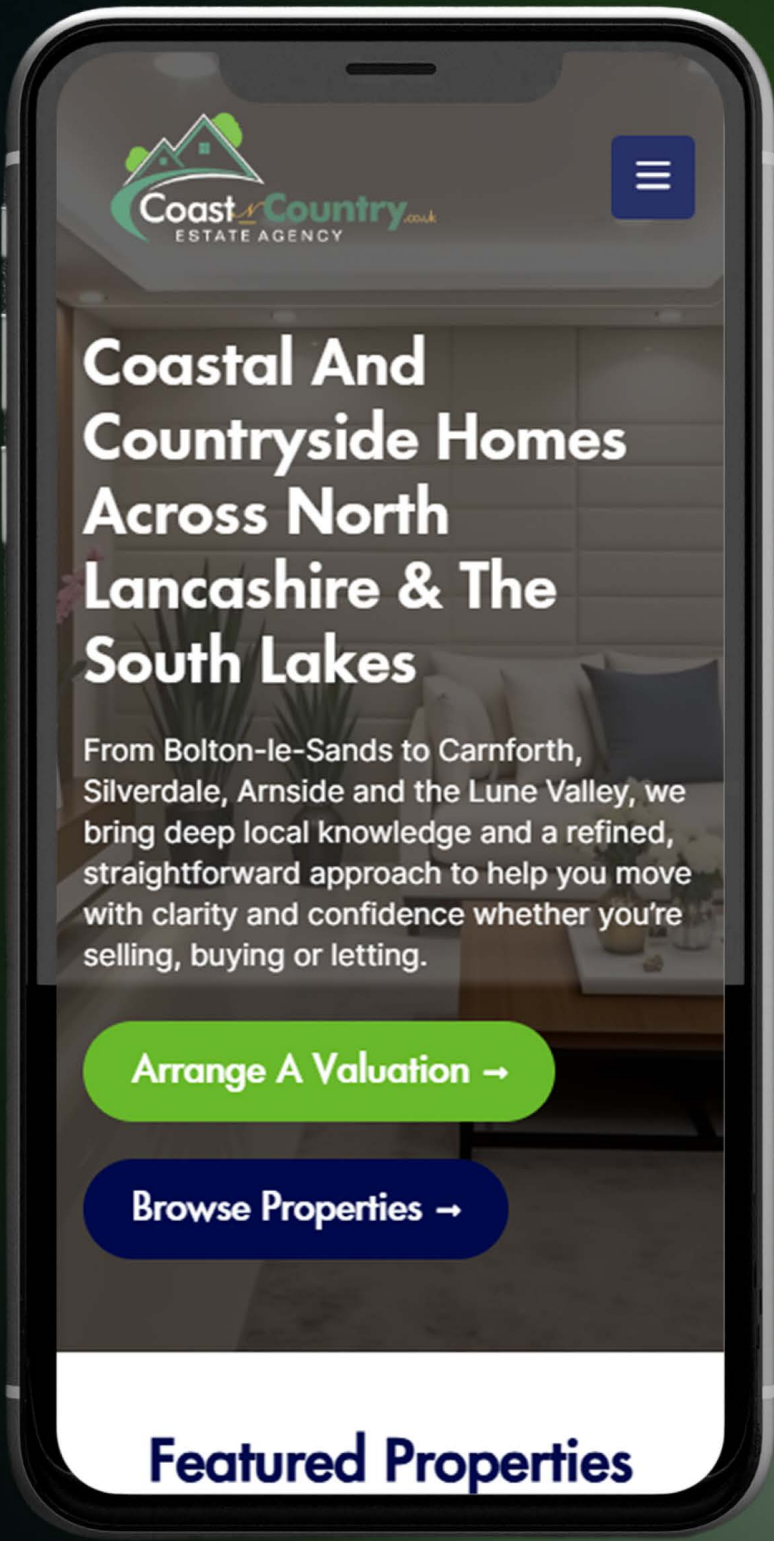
Coast n Country.co.uk
ESTATE AGENCY

Coastal And Countryside Homes Across North Lancashire & The South Lakes

From Bolton-le-Sands to Carnforth, Silverdale, Arnside and the Lune Valley, we bring deep local knowledge and a refined, straightforward approach to help you move with clarity and confidence whether you're selling, buying or letting.

Arrange A Valuation →

Browse Properties →

Featured Properties